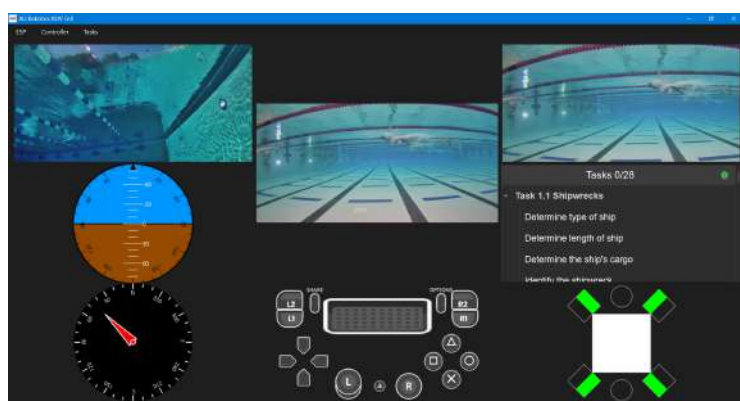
AU Robotics ROV GUI

ESP Controller Tools

Tasks 0/28

Task 1.1 Shipwrecks

Determine type of ship

Determine length of ship

Determine the ship's cargo

Identify the shipwreck

SHARE

OPTIONS

L2

L1

R2

R1

L

R